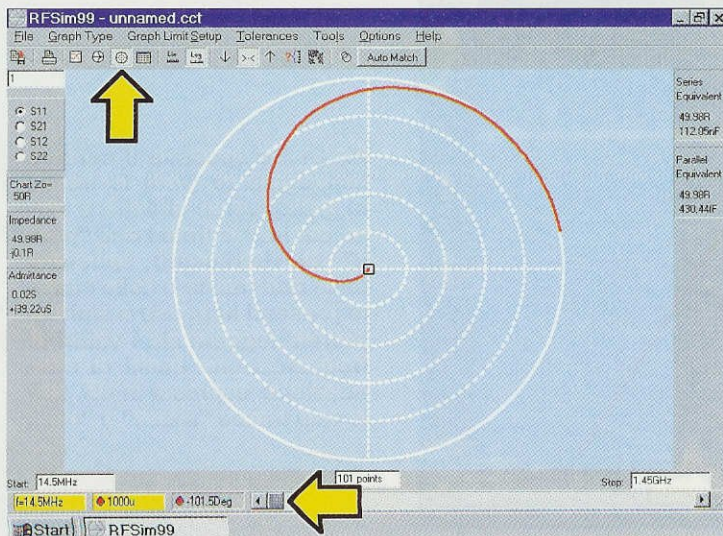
RFSim99 - unnamed.cct

File Graph Type Graph Limit Setup Tolerances Tools Options Help

Auto Match

1

S11
S21
S12
S22

Chart Zo= 50R

Impedance
49.98R
-j0.1R

Admittance
0.02S
+j39.22uS

Series Equivalent
49.98R
112.05nF

Parallel Equivalent
49.98R
430.44F

Start 14.5MHz

101 points

Step 1.45GHz

f=14.5MHz
1000u
-101.5Deg

Start
RFSim99